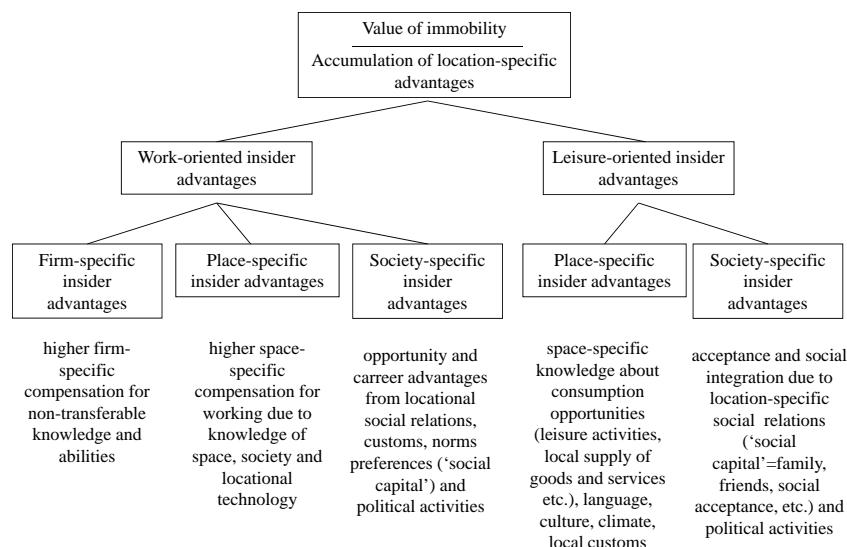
Value of immobility

Accumulation of location-specific advantages

Work-oriented insider advantages

Leisure-oriented insider advantages

Firm-specific insider advantages

Place-specific insider advantages

Society-specific insider advantages

Place-specific insider advantages

Society-specific insider advantages

higher firm-specific compensation for non-transferable knowledge and abilities

higher space-specific compensation for working due to knowledge of space, society and locational technology

opportunity and carreer advantages from locational social relations, customs, norms preferences ('social capital') and political activities

space-specific knowledge about consumption opportunities (leisure activities, local supply of goods and services etc.), language, culture, climate, local customs

acceptance and social integration due to location-specific social relations ('social capital'=family, friends, social acceptance, etc.) and political activities